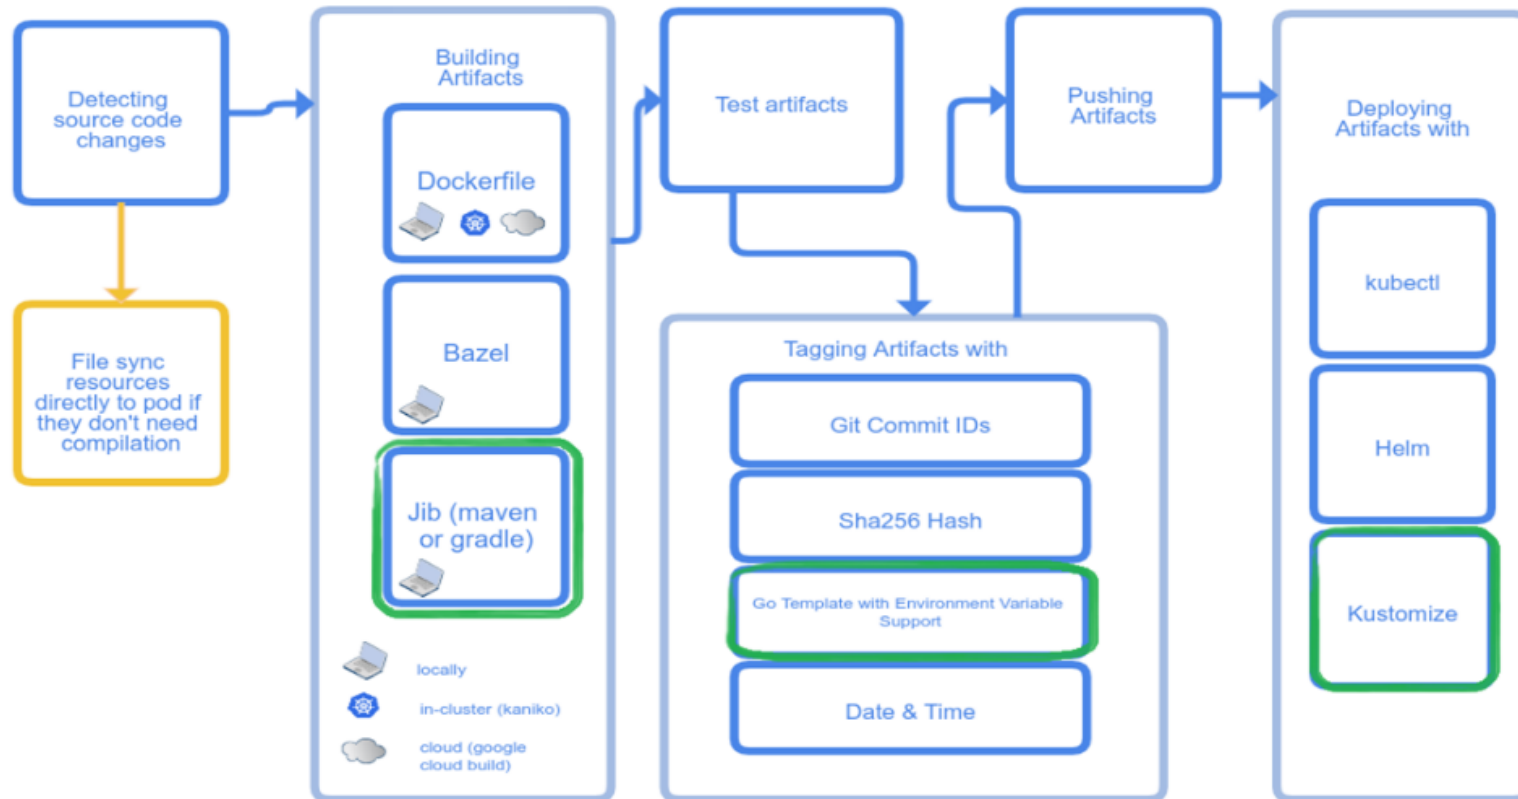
Detecting source code changes

File sync resources directly to pod if they don't need compilation

Building Artifacts

Dockerfile

Bazel

Jib (maven or gradle)

locally

in-cluster (kaniko)

cloud (google cloud build)

Test artifacts

Tagging Artifacts with

Git Commit IDs

Sha256 Hash

Go Template with Environment Variable Support

Date & Time

Pushing Artifacts

Deploying Artifacts with

kubectl

Helm

Kustomize